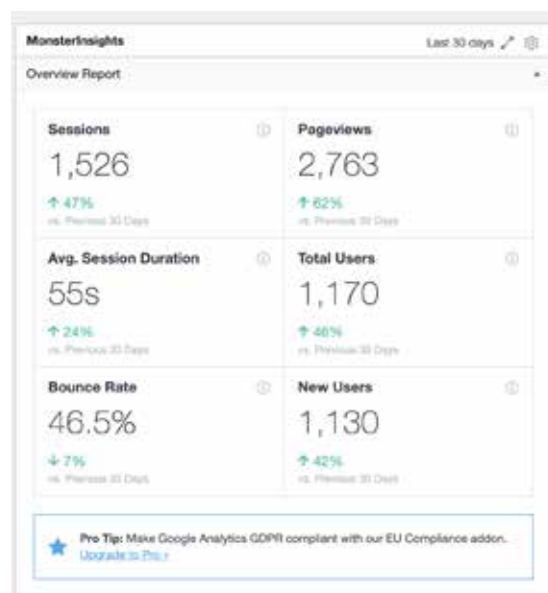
MonsterInsights

Last 30 days

Overview Report

Sessions
1,526
↑ 47%
vs. Previous 30 Days

Pageviews
2,763
↑ 62%
vs. Previous 30 Days

Avg. Session Duration
55s
↑ 24%
vs. Previous 30 Days

Total Users
1,170
↑ 46%
vs. Previous 30 Days

Bounce Rate
46.5%
↓ 7%
vs. Previous 30 Days

New Users
1,130
↑ 42%
vs. Previous 30 Days

Pro Tip: Make Google Analytics GDPR compliant with our EU Compliance addon. Upgrade to Pro »